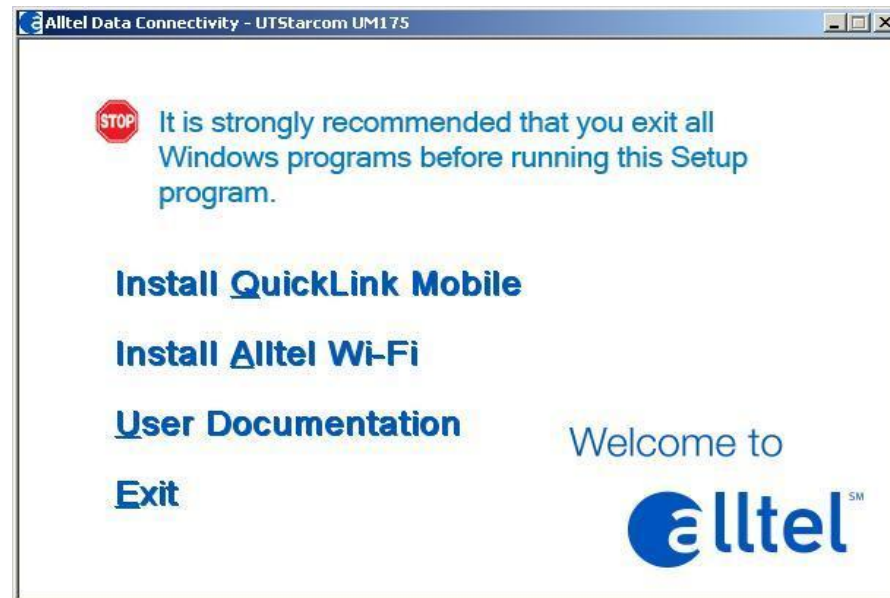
Alltel Data Connectivity - UTStarcom UM175

STOP It is strongly recommended that you exit all Windows programs before running this Setup program.

Install QuickLink Mobile

Install Alltel Wi-Fi

User Documentation

Exit

Welcome to

alltel SM